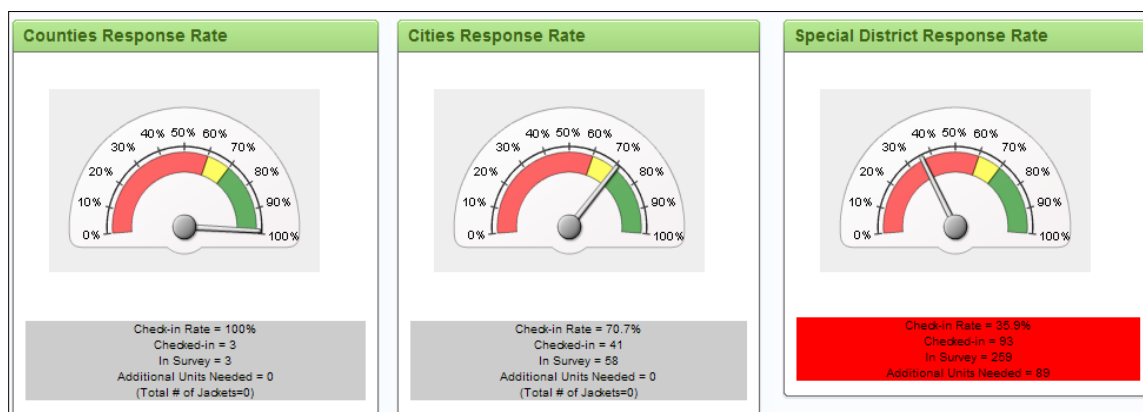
Counties Response Rate

0% 10% 20% 30% 40% 50% 60% 70% 80% 90% 100%

Check-in Rate = 100%
Checked-in = 3
In Survey = 3
Additional Units Needed = 0
(Total # of Jackets=0)

Cities Response Rate

0% 10% 20% 30% 40% 50% 60% 70% 80% 90% 100%

Check-in Rate = 70.7%
Checked-in = 41
In Survey = 58
Additional Units Needed = 0
(Total # of Jackets=0)

Special District Response Rate

0% 10% 20% 30% 40% 50% 60% 70% 80% 90% 100%

Check-in Rate = 35.9%
Checked-in = 93
In Survey = 259
Additional Units Needed = 89